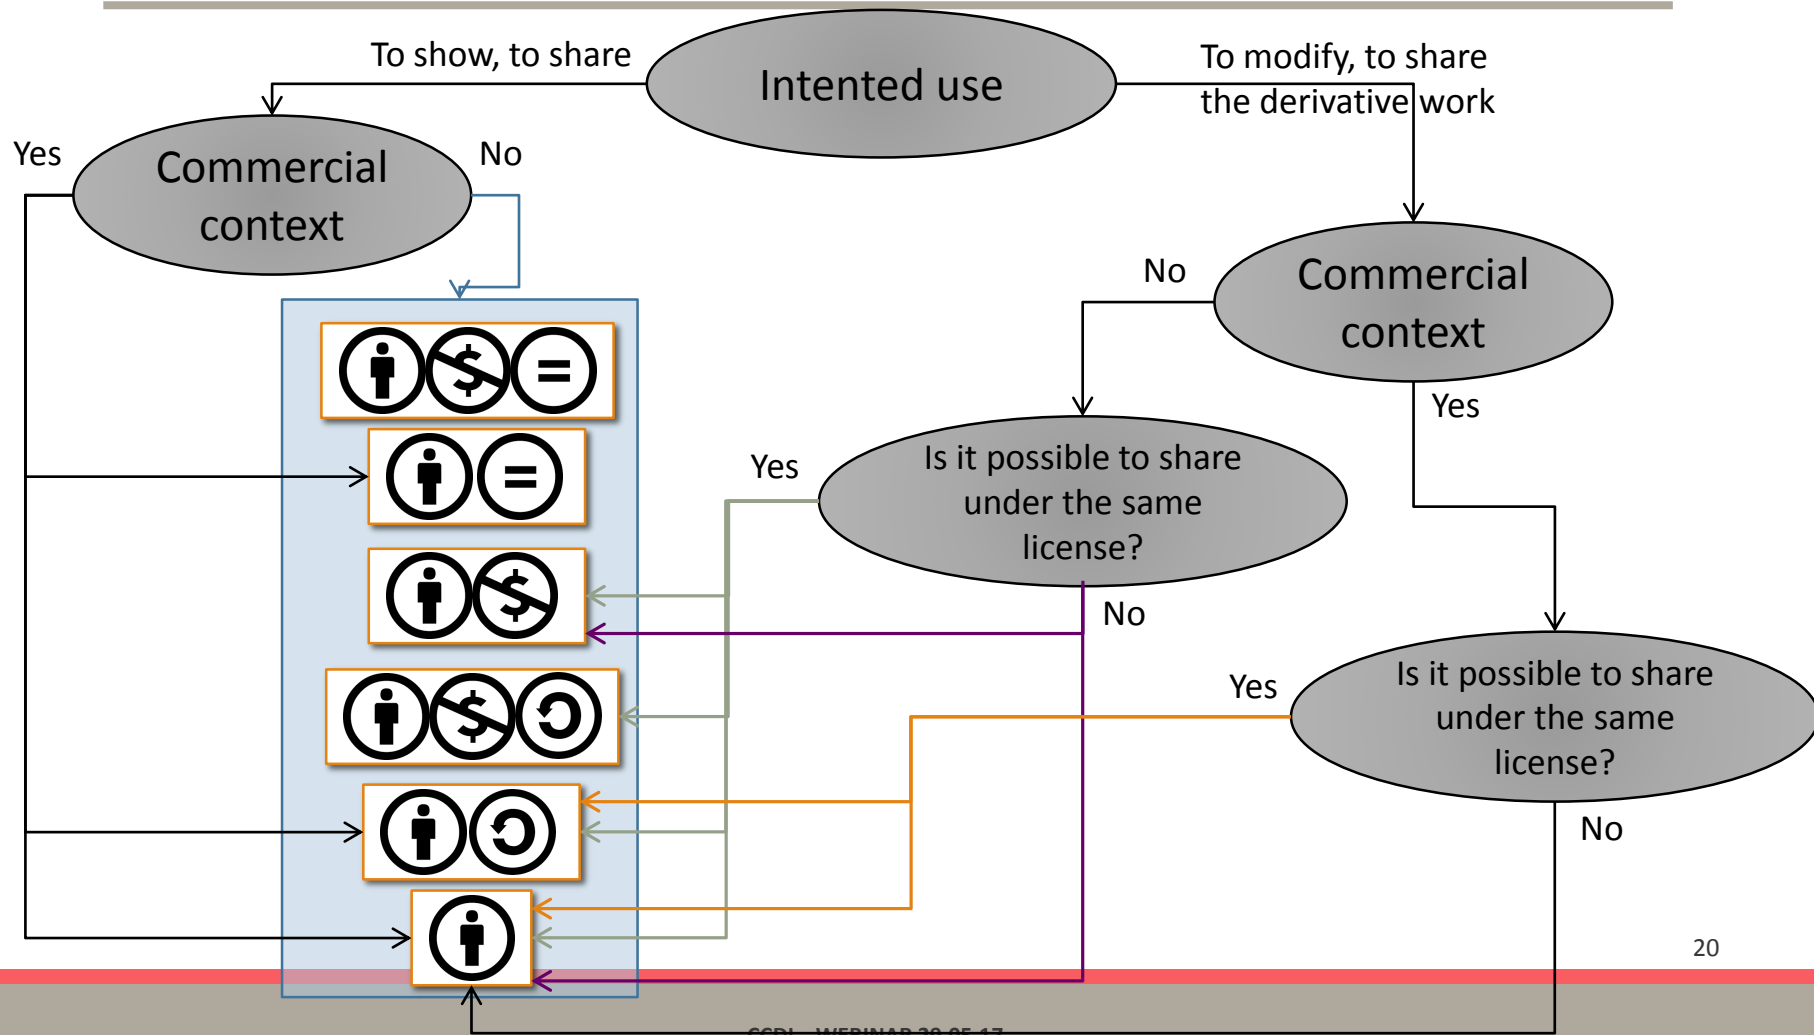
To show, to share

Intented use

To modify, to share the derivative work

Yes

Commercial context

No

Commercial context

No

Yes

Yes

Is it possible to share under the same license?

No

Yes

Is it possible to share under the same license?

No

20

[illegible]